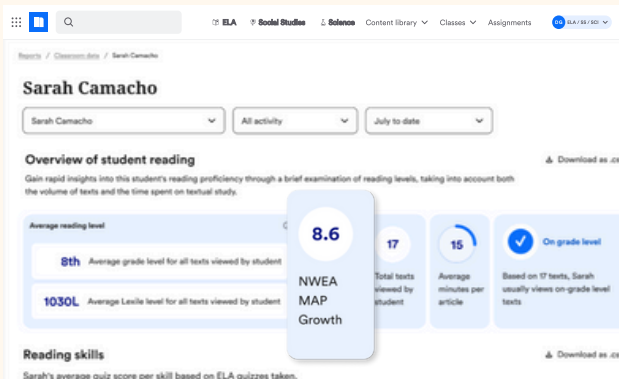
ELA Social Studies Science Content library Classes Assignments DB ELA / SS / SCI

Reports / Classroom data / Sarah Camacho

Sarah Camacho

Sarah Camacho | All activity | July to date

Overview of student reading

Download as .cs

Gain rapid insights into this student's reading proficiency through a brief examination of reading levels, taking into account both the volume of texts and the time spent on textual study.

Average reading level

8th Average grade level for all texts viewed by student

1030L Average Lexile level for all texts viewed by student

8.6

NWEA MAP Growth

17 Total texts viewed by student

15 Average minutes per article

On grade level

Based on 17 texts, Sarah usually views on-grade level texts

Reading skills

Download as .cs

Sarah's average quiz score per skill based on ELA quizzes taken.